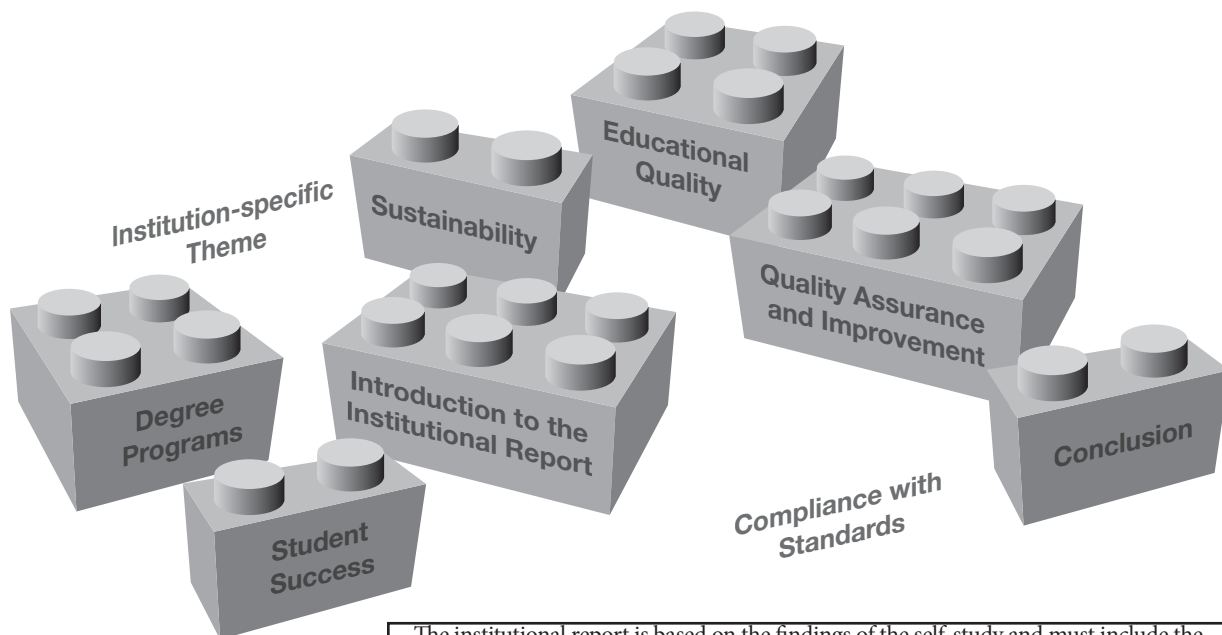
Institution-specific Theme

Sustainability

Educational Quality

Quality Assurance and Improvement

Degree Programs

Introduction to the Institutional Report

Conclusion

Student Success

Compliance with Standards

The institutional report is based on the findings of the self-study and must include the